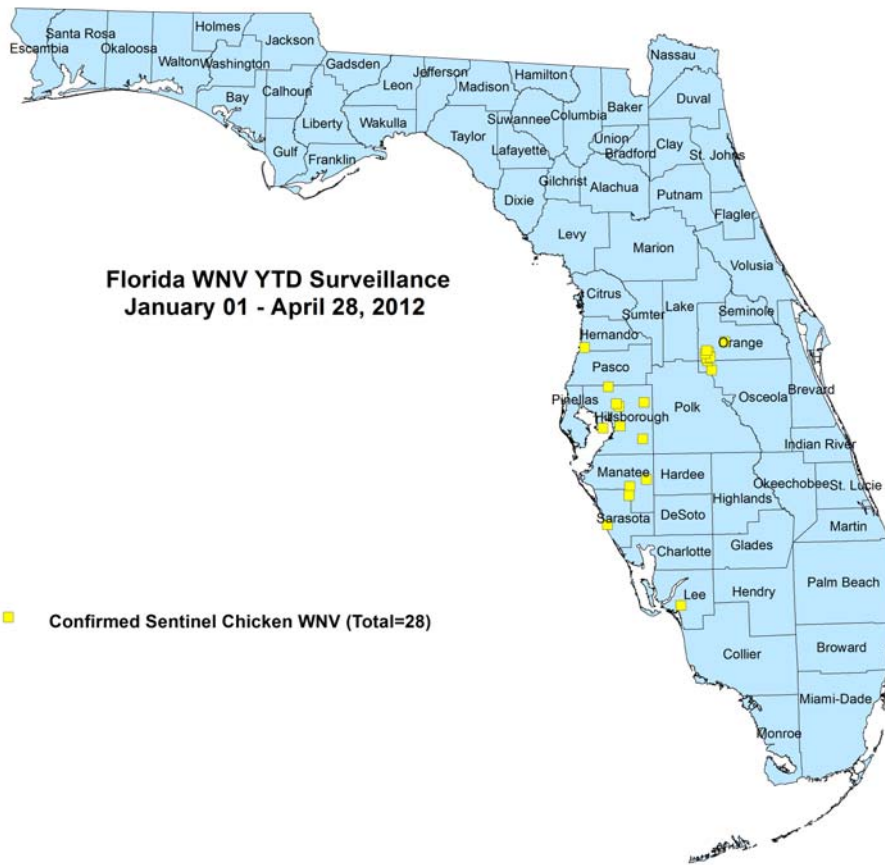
Santa Rosa
Escambia
Okaloosa
Holmes
Jackson
Walton
Washington
Bay
Calhoun
Gadsden
Leon
Jefferson
Madison
Hamilton
Nassau
Duval
Baker
Columbia
Suwannee
Liberty
Wakulla
Gulf
Franklin
Taylor
Lafayette
Union
Bradford
Clay
St. Johns
Gilchrist
Alachua
Putnam
Dixie
Flagler
Levy
Marion
Volusia

Florida WNV YTD Surveillance
January 01 - April 28, 2012

Citrus
Sumter
Lake
Seminole
Hernando
Orange
Pasco
Pinellas
Hillsborough
Polk
Osceola
Brevard
Indian River
Manatee
Hardee
Okeechobee
St. Lucie
Highlands
Sarasota
DeSoto
Martin
Charlotte
Glades
Palm Beach
Lee
Hendry
Broward
Collier
Miami-Dade
Monroe

Confirmed Sentinel Chicken WNV (Total=28)